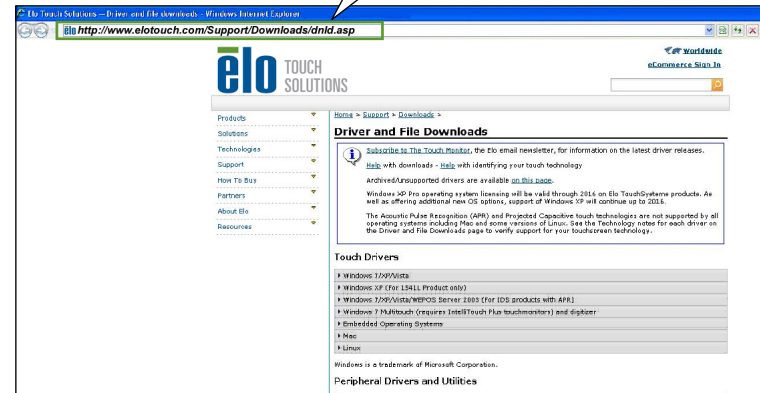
Elo Touch Solutions – Driver and file downloads - Windows Internet Explorer

http://www.elotouch.com/Support/Downloads/dnld.asp

Worldwide
eCommerce Sign In

elo TOUCH SOLUTIONS

Products
Solutions
Technologies
Support
How To Buy
Partners
About Elo
Resources

Home > Support > Downloads >

Driver and File Downloads

Subscribe to The Touch Monitor, the Elo email newsletter, for information on the latest driver releases.

Help with downloads - Help with identifying your touch technology

Archived/Unsupported drivers are available on this page.

Windows XP Pro operating system licensing will be valid through 2016 on Elo TouchSystems products. As well as offering additional new OS options, support of Windows XP will continue up to 2016.

The Acoustic Pulse Recognition (APR) and Projected Capacitive touch technologies are not supported by all operating systems including Mac and some versions of Linux. See the Technology notes for each driver on the Driver and File Downloads page to verify support for your touchscreen technology.

Touch Drivers

Windows 7/XP/Vista
Windows XP (for 1541L Product only)
Windows 7/XP/Vista/WEPOS Server 2003 (for IDS products with APR)
Windows 7 Multitouch (requires IntelliTouch Plus touchmonitors) and digitizer
Embedded Operating Systems
Mac
Linux

Windows is a trademark of Microsoft Corporation.

Peripheral Drivers and Utilities